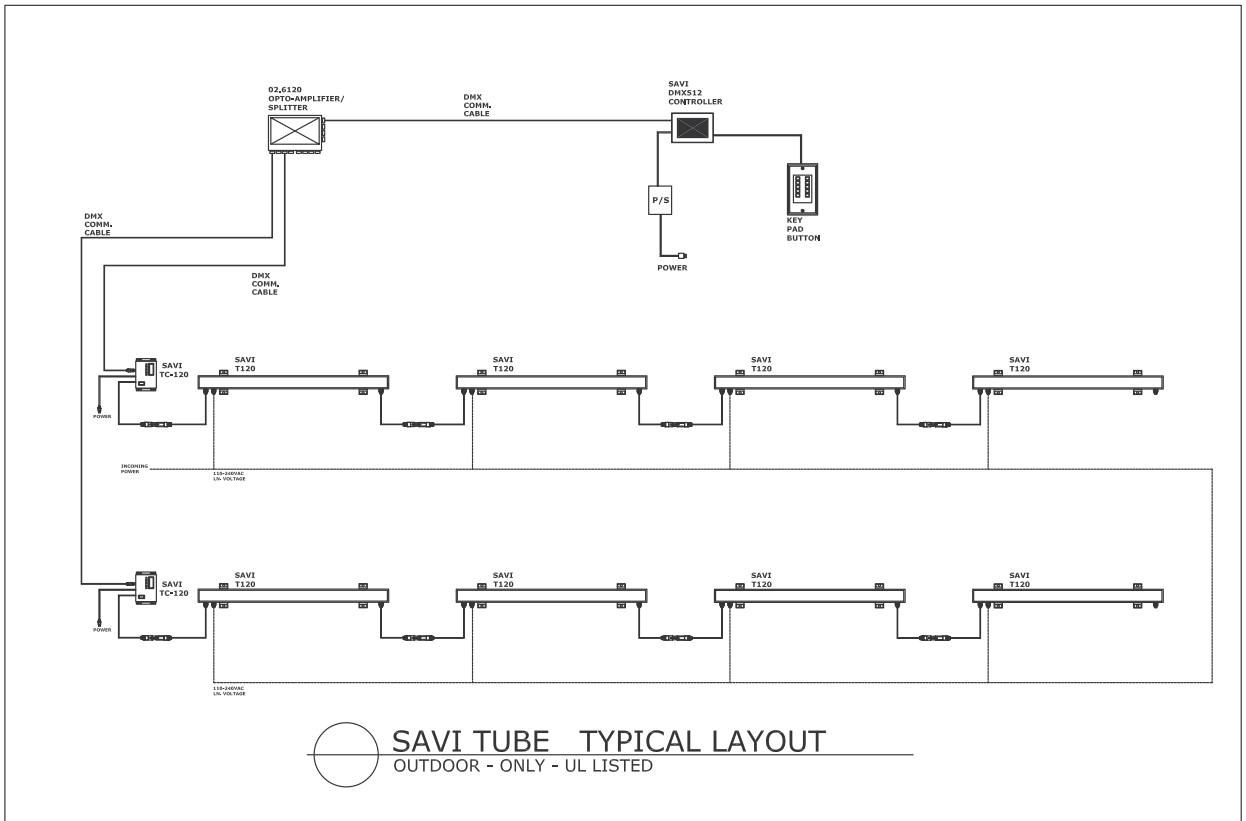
02,6120
OPTO-AMPLIFIER/
SPLITTER

DMX
COMM.
CABLE

SAVI
DMX512
CONTROLLER

P/S

POWER

KEY
PAD
BUTTON

DMX
COMM.
CABLE

DMX
COMM.
CABLE

SAVI
TC-120

POWER

SAVI
T120

SAVI
T120

SAVI
T120

SAVI
T120

INCOMING
POWER

110-240VAC
L/L VOLTAGE

SAVI
TC-120

POWER

SAVI
T120

SAVI
T120

SAVI
T120

SAVI
T120

110-240VAC
L/L VOLTAGE

SAVI TUBE TYPICAL LAYOUT
OUTDOOR - ONLY - UL LISTED